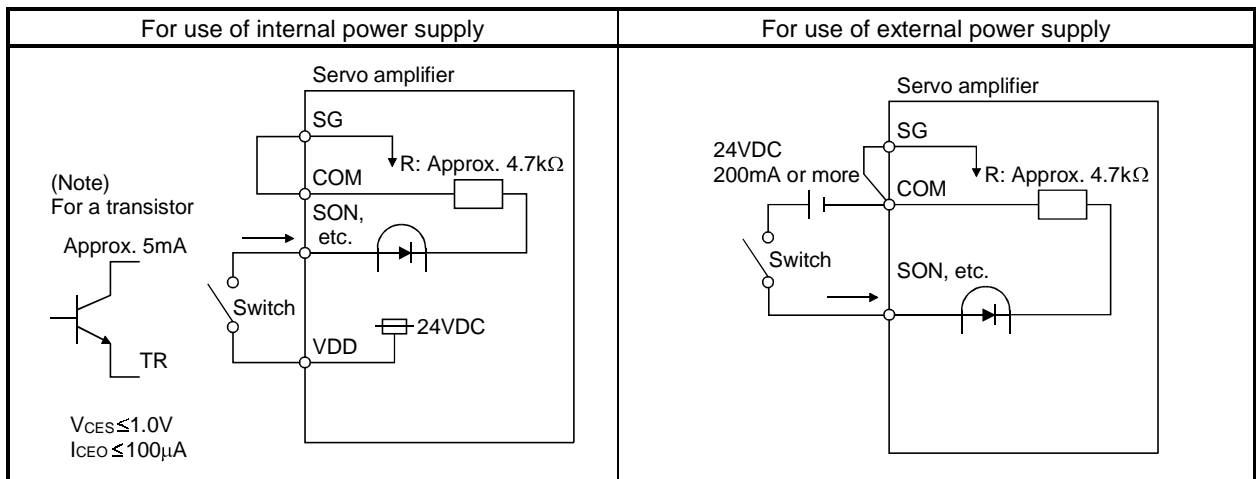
| For use of internal power supply | For use of external power supply |
|---|---|
| Servo amplifier<br>SG<br>R: Approx. 4.7k$\Omega$<br>(Note)<br>For a transistor<br>COM<br>SON,<br>etc.<br>Approx. 5mA<br>Switch<br>24VDC<br>VDD<br>TR<br>$V_{CES} \leq 1.0V$<br>$I_{CEO} \leq 100\mu A$ | Servo amplifier<br>SG<br>24VDC<br>200mA or more<br>R: Approx. 4.7k$\Omega$<br>COM<br>Switch<br>SON, etc. |